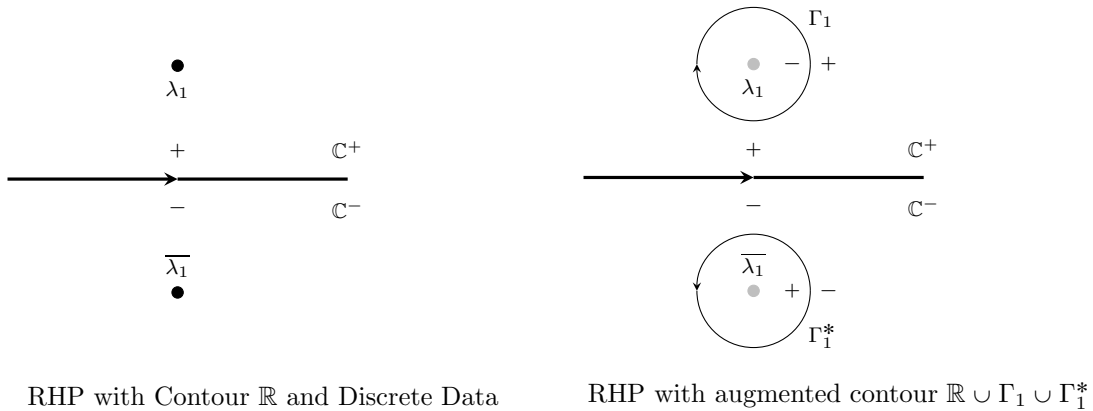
$\lambda_1$

$+$ $\mathbb{C}^+$

$-$ $\mathbb{C}^-$

$\overline{\lambda_1}$

RHP with Contour $\mathbb{R}$ and Discrete Data

$\Gamma_1$

$-$ $+$

$\lambda_1$

$+$ $\mathbb{C}^+$

$-$ $\mathbb{C}^-$

$\overline{\lambda_1}$

$+$ $-$

$\Gamma_1^*$

RHP with augmented contour $\mathbb{R} \cup \Gamma_1 \cup \Gamma_1^*$